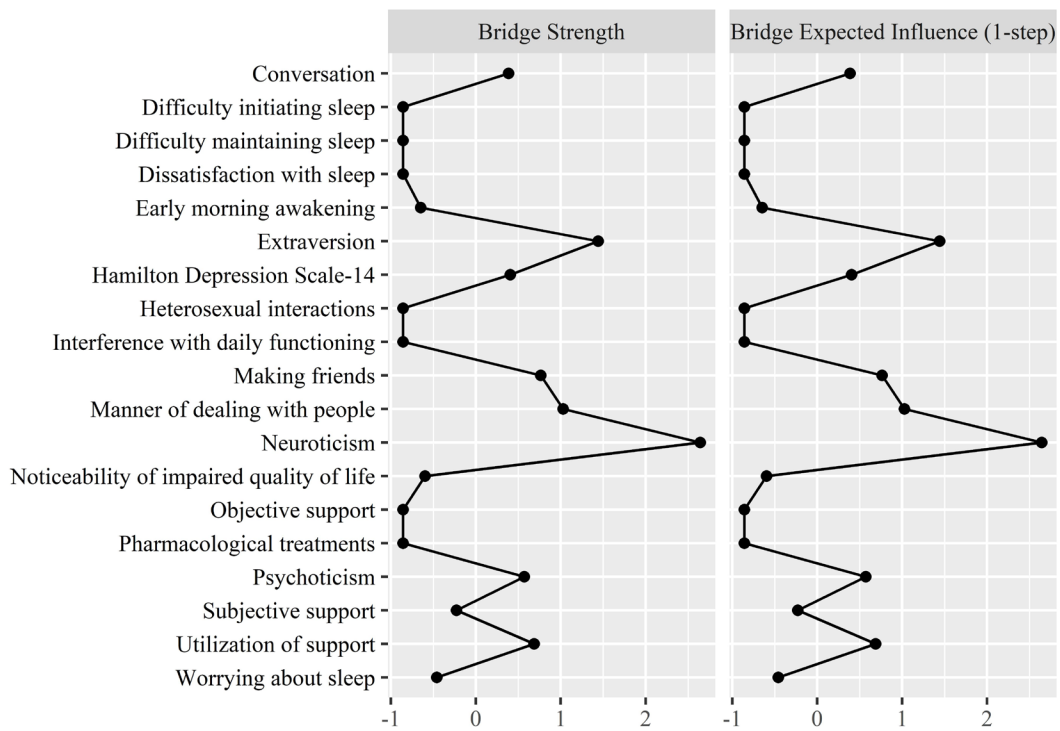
Bridge Strength

Bridge Expected Influence (1-step)

Conversation
Difficulty initiating sleep
Difficulty maintaining sleep
Dissatisfaction with sleep
Early morning awakening
Extraversion
Hamilton Depression Scale-14
Heterosexual interactions
Interference with daily functioning
Making friends
Manner of dealing with people
Neuroticism
Noticeability of impaired quality of life
Objective support
Pharmacological treatments
Psychoticism
Subjective support
Utilization of support
Worrying about sleep

-1 0 1 2

-1 0 1 2